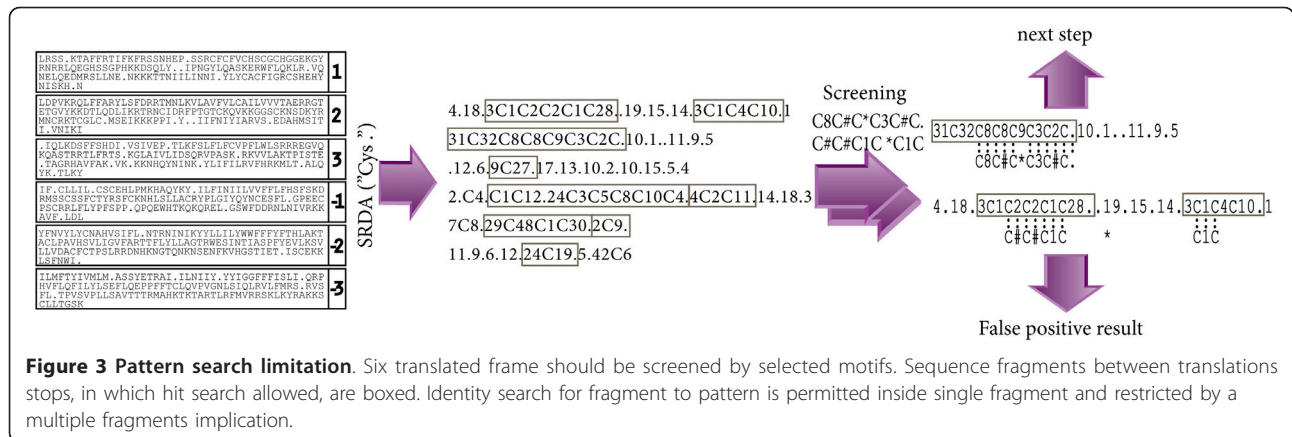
LRSS.KTAFFRTIFKFRSSNHEP.SSRCFCFVCHSCGCHGGEKGYRNRRLQEGHSSGPHKKDSQLY..IPNGYLQASKERWFLQKLR.VQNELQEDMRSLLNE.NKKKTTNIILINNI.YLYCACFIGRCSHEHYNISKH.N 1

LDPVKRQLFFARYLSFDRRTMNLKVLAVFVLCAILVVVTAERRGTETGVYKKDTLQDLIKRTRNCIDRFPTGTCKQVKKGGSCKNSDKYRMNCRKTCGLC.MSEIKKKPPI.Y..IIFNIYIARVS.EDAHMSITI.VNIKI 2

.IQLKDSFFSHDI.VSIVEP.TLKFSLFLFCVPFLWLSRRREGVQKQASTRRTLFRTS.KGLAIVLIDSQRVPASK.RKVVLAKTPISTE.TAGRHAVFAK.VK.KKNHQYNINK.YLIFILRVFHRKMLT.ALQYK.TLKY 3

IF.CLLIL.CSCEHLPMKHAQYKY.ILFINIILVVFFLFHSFSKDRMSSCSSFCTYRSFCKNHLSLLACRYPLGIYQYNCESFL.GPEECPSCRRLFLYPFSPP.QPQEWHTKQKQREL.GSWFDDRNLNIVRKKAVF.LDL -1

YFNVYLYCNAHVSIFL.NTRNINIKYYLLILYWWWFFYFTHLAKTACLPAVHSVLIGVFARTTFLYLLAGTRWESINTIASPFYEVLKSVLLVDACFCTPSLRRDNHKNGTQNKNSENFKVHGSTIET.ISCEKKLSFNWI. -2

ILMFTYIVMLM.ASSYETRAI.LNIIY.YYIGGFFFISLI.QRPHVFLQFILYLSEFLQEPPFFTCLQVPVGNLSIQLRVLFMRS.RVSFL.TPVSVPLLSAVTTTRMAHKTKTARTLFRMVRRSKLKYRAKKSCLLTGSK -3

SRDA ("Cys")

4.18.3C1C2C2C1C28..19.15.14.3C1C4C10.1
31C32C8C8C9C3C2C.10.1..11.9.5
.12.6.9C27.17.13.10.2.10.15.5.4
2.C4.C1C12.24C3C5C8C10C4.4C2C11.14.18.3
7C8.29C48C1C30.2C9.
11.9.6.12.24C19.5.42C6

Screening
C8C#C*C3C#C.
C#C#C1C *C1C

next step

31C32C8C8C9C3C2C.10.1..11.9.5
C8C#C*C3C#C.

4.18.3C1C2C2C1C28..19.15.14.3C1C4C10.1
C#C#C1C * C1C

False positive result

**Figure 3 Pattern search limitation**. Six translated frame should be screened by selected motifs. Sequence fragments between translations stops, in which hit search allowed, are boxed. Identity search for fragment to pattern is permitted inside single fragment and restricted by a multiple fragments implication.